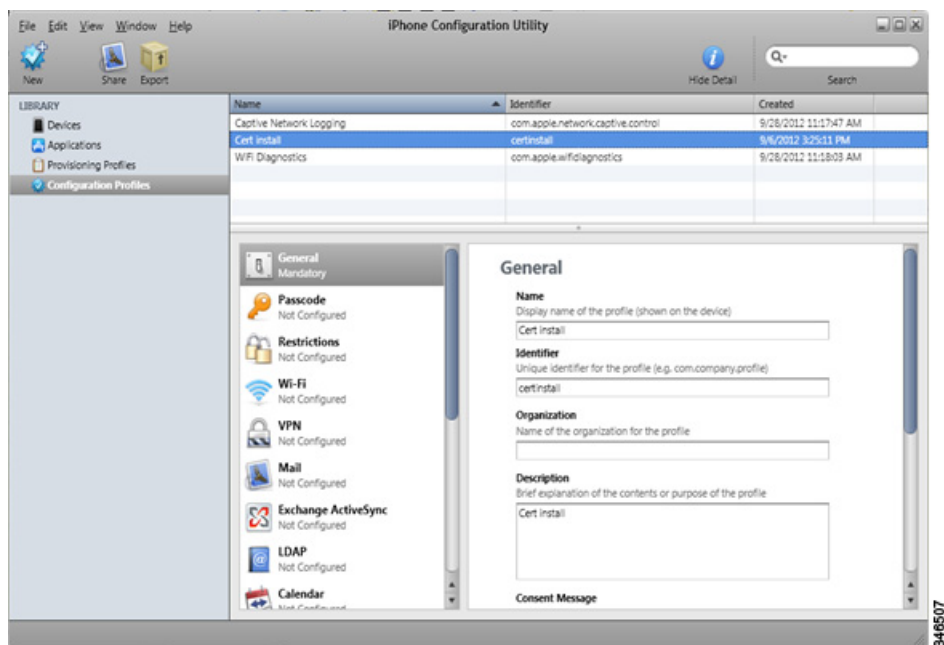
File Edit View Window Help
iPhone Configuration Utility
New Share Export
Hide Detail
Search

LIBRARY
Devices
Applications
Provisioning Profiles
Configuration Profiles

| Name | Identifier | Created |
|---|---|---|
| Captive Network Logging | com.apple.network.captive.control | 9/28/2012 11:17:47 AM |
| Cert install | certinstall | 9/6/2012 3:25:11 PM |
| WiFi Diagnostics | com.apple.wifidiagnostics | 9/28/2012 11:18:03 AM |

General
Mandatory
Passcode
Not Configured
Restrictions
Not Configured
Wi-Fi
Not Configured
VPN
Not Configured
Mail
Not Configured
Exchange ActiveSync
Not Configured
LDAP
Not Configured
Calendar
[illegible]

General
Name
Display name of the profile (shown on the device)
Cert install
Identifier
Unique identifier for the profile (e.g. com.company.profile)
certinstall
Organization
Name of the organization for the profile
Description
Brief explanation of the contents or purpose of the profile
Cert install
Consent Message

348507